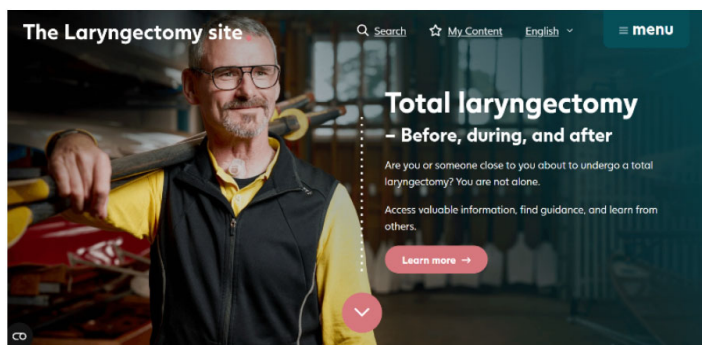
The Laryngectomy site

Search My Content English menu

Total laryngectomy

– Before, during, and after

Are you or someone close to you about to undergo a total laryngectomy? You are not alone.

Access valuable information, find guidance, and learn from others.

Learn more →

CO